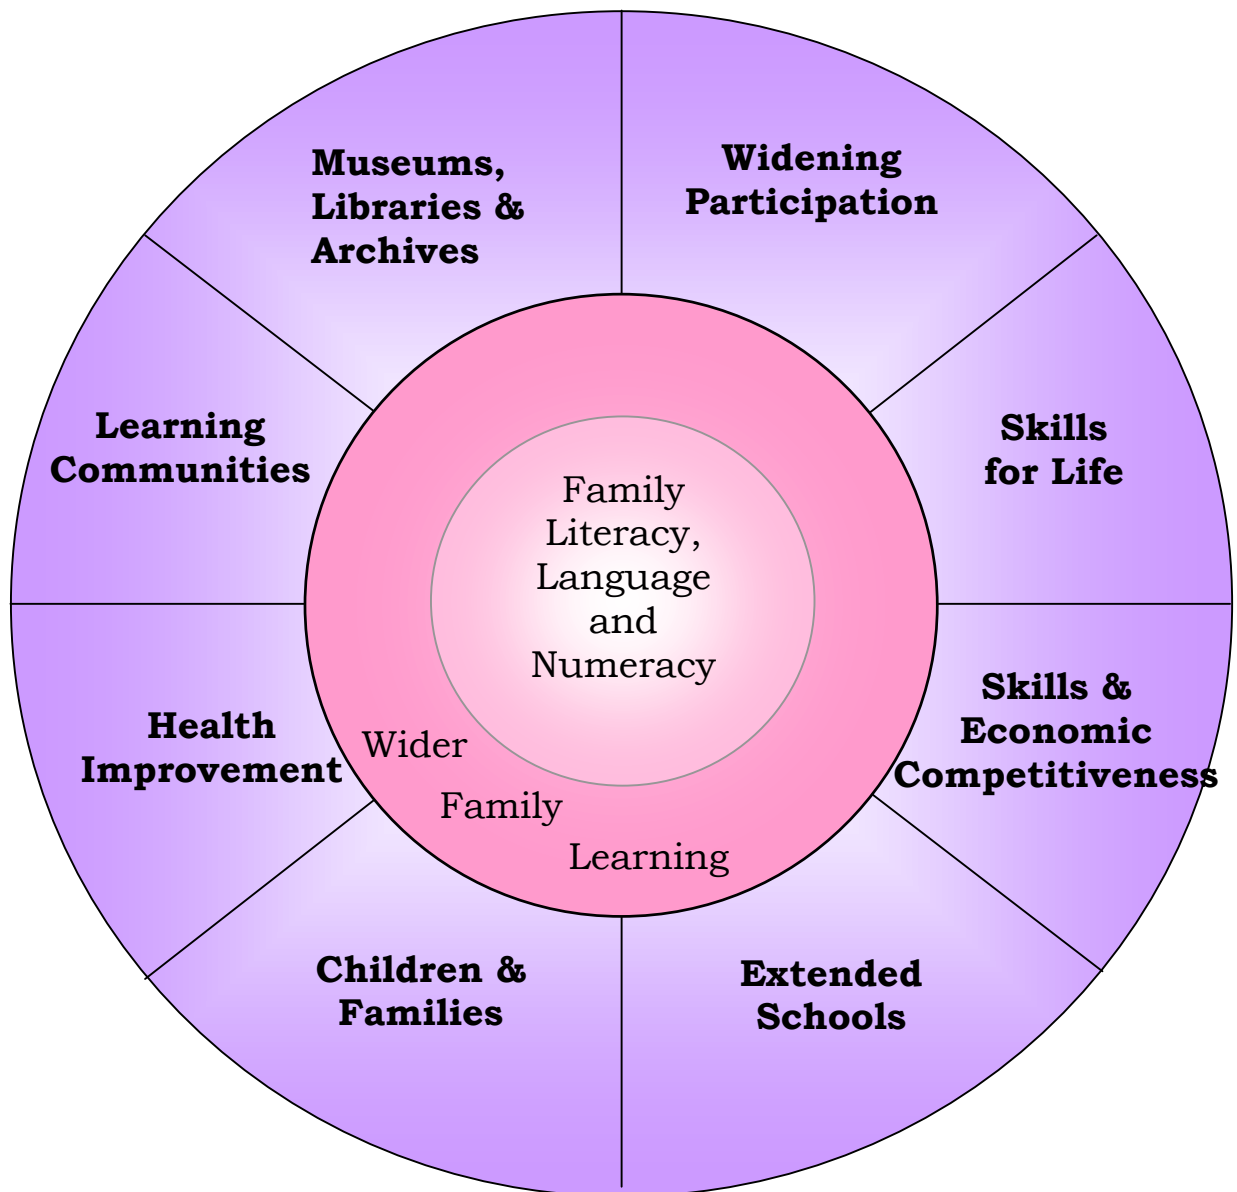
Museums, Libraries & Archives

Widening Participation

Skills for Life

Skills & Economic Competitiveness

Extended Schools

Children & Families

Health Improvement

Learning Communities

Family Literacy, Language and Numeracy

Wider Family Learning